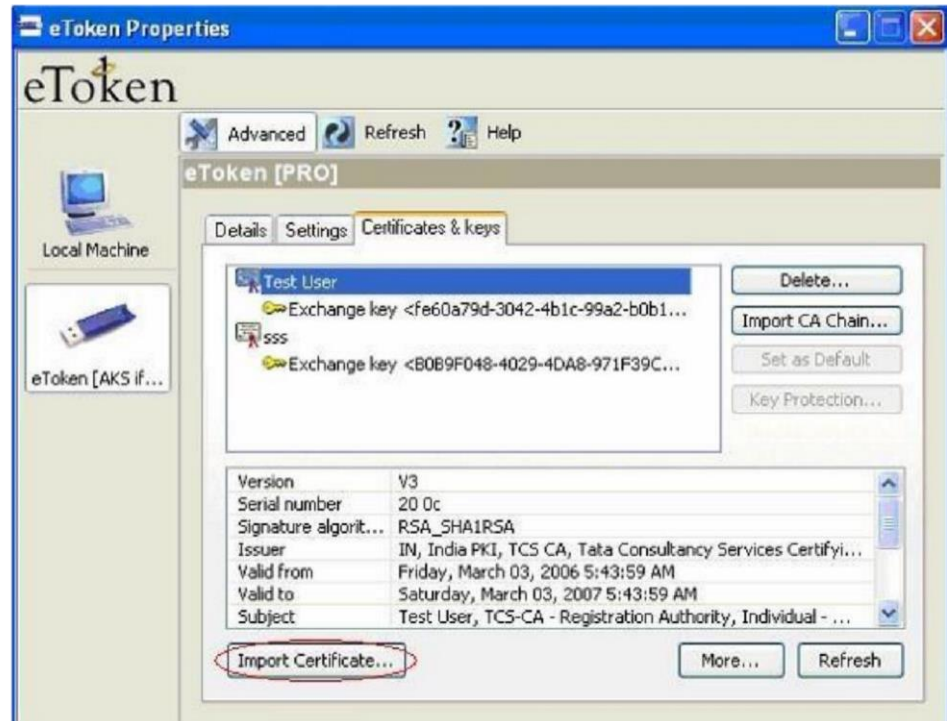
eToken Properties

eToken

Advanced Refresh Help

eToken [PRO]

Local Machine

eToken [AKS if...

Details Settings Certificates & keys

Test User
Exchange key <fe60a79d-3042-4b1c-99a2-b0b1...
sss
Exchange key <B0B9F048-4029-4DA8-971F39C...

Delete...
Import CA Chain...
Set as Default
Key Protection...

| | |
|---|---|
| Version | V3 |
| Serial number | 20 0c |
| Signature algorit... | RSA_SHA1RSA |
| Issuer | IN, India PKI, TCS CA, Tata Consultancy Services Certifyi... |
| Valid from | Friday, March 03, 2006 5:43:59 AM |
| Valid to | Saturday, March 03, 2007 5:43:59 AM |
| Subject | Test User, TCS-CA - Registration Authority, Individual - ... |

Import Certificate...
More...
Refresh